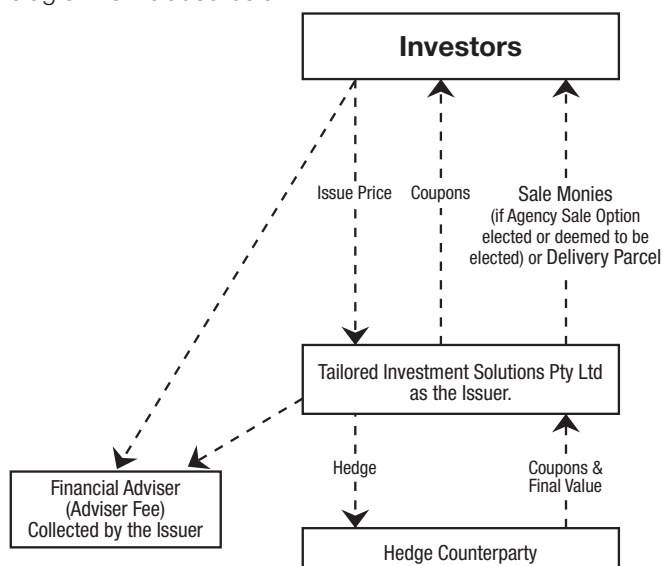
Investors

Issue Price

Coupons

Sale Monies (if Agency Sale Option elected or deemed to be elected) or Delivery Parcel

Tailored Investment Solutions Pty Ltd as the Issuer.

Hedge

Coupons & Final Value

Financial Adviser (Adviser Fee) Collected by the Issuer

Hedge Counterparty